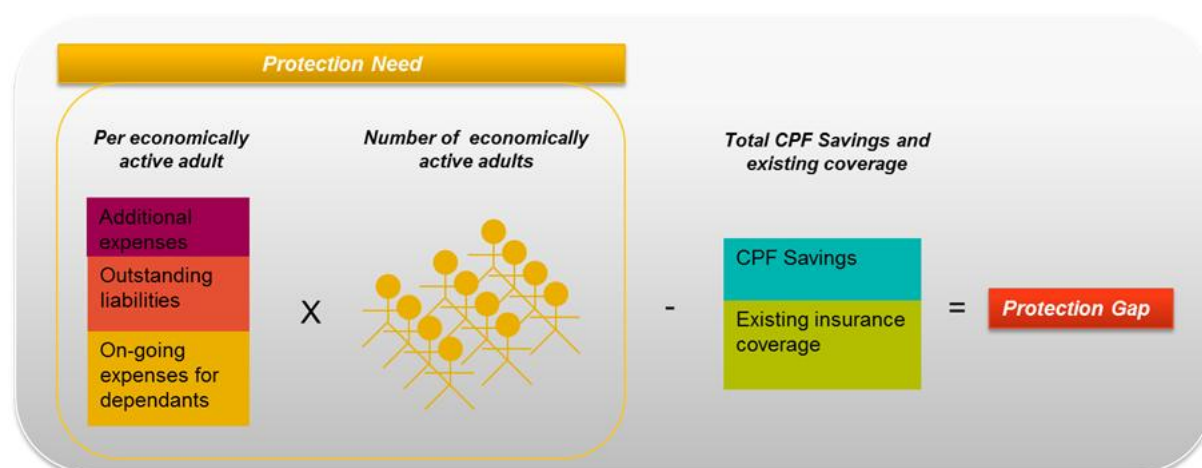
Protection Need

Per economically active adult

Additional expenses

Outstanding liabilities

On-going expenses for dependants

X

Number of economically active adults

-

Total CPF Savings and existing coverage

CPF Savings

Existing insurance coverage

=

Protection Gap